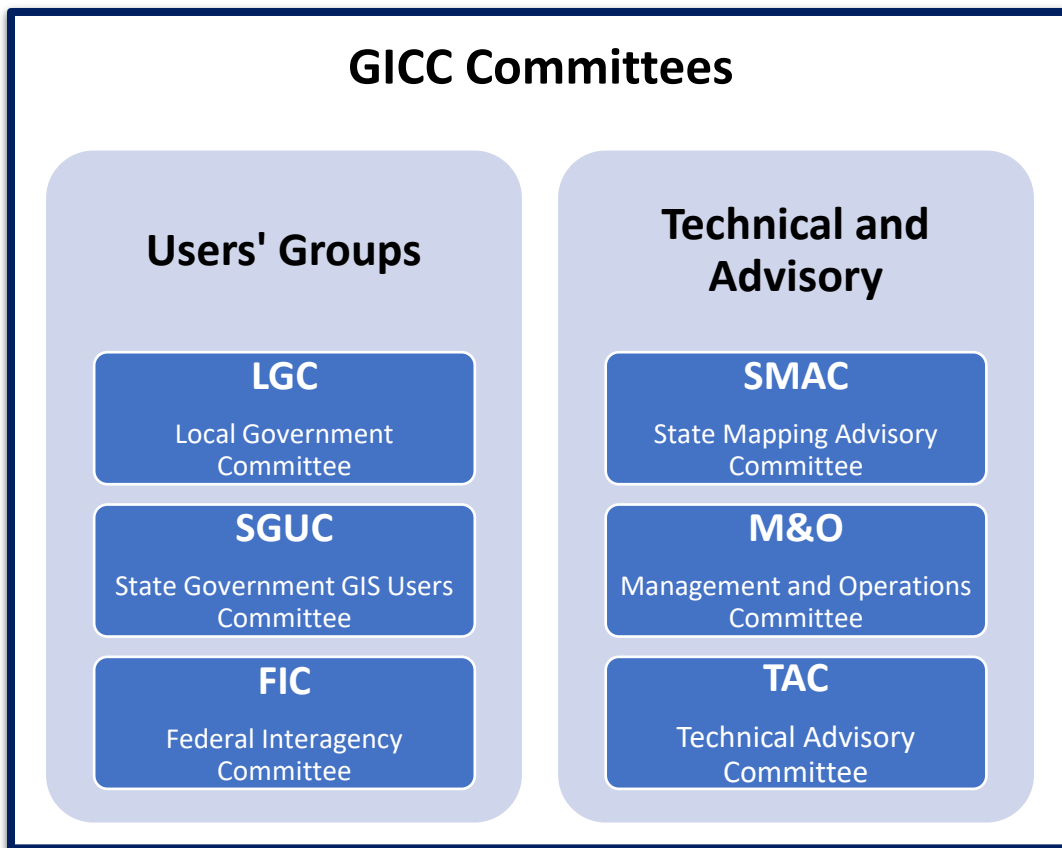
GICC Committees

Users' Groups

LGC

Local Government Committee

SGUC

State Government GIS Users Committee

FIC

Federal Interagency Committee

Technical and Advisory

SMAC

State Mapping Advisory Committee

M&O

Management and Operations Committee

TAC

Technical Advisory Committee